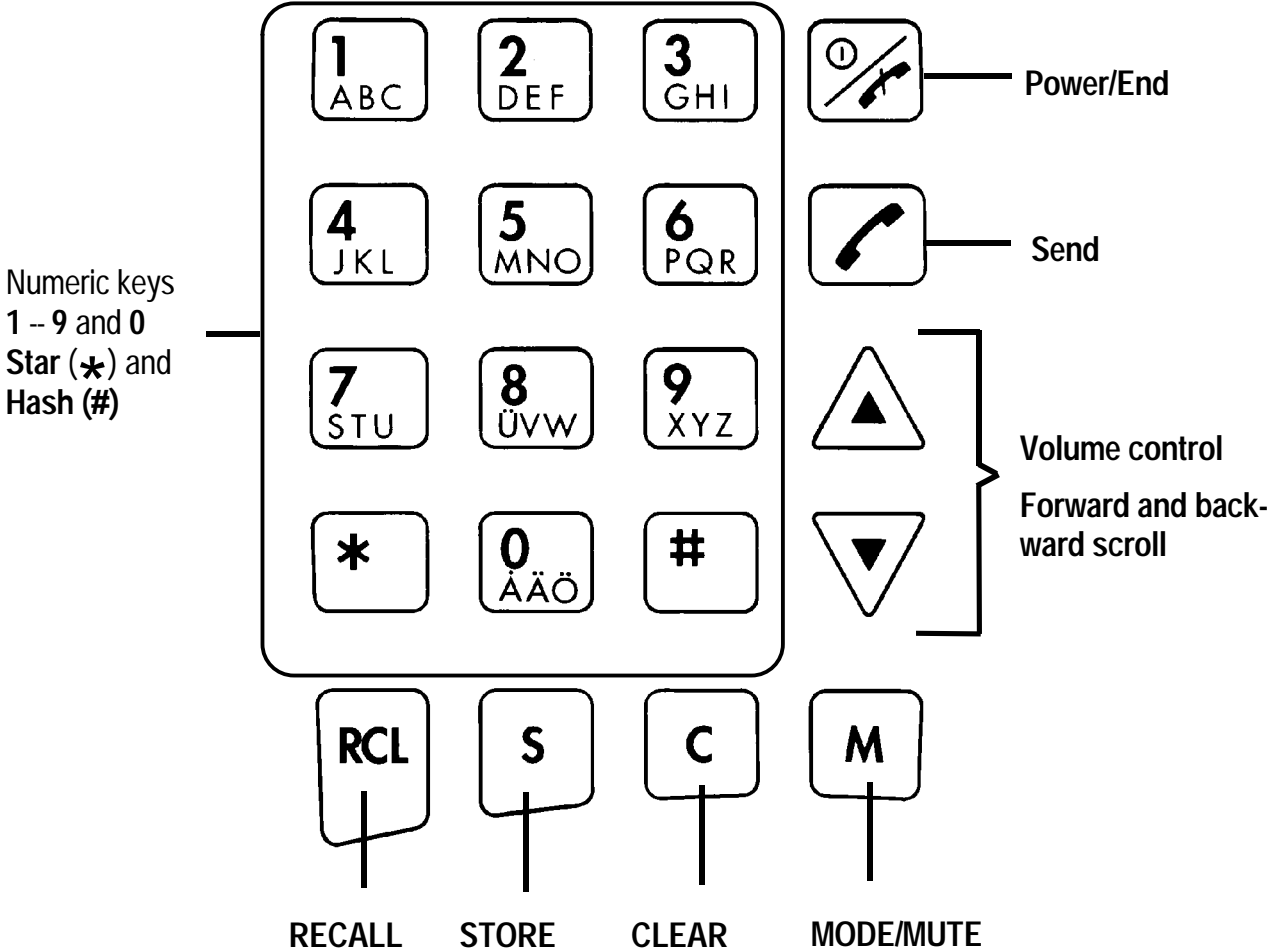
Numeric keys
1 -- 9 and 0
Star (*) and
Hash (#)

1 ABC
2 DEF
3 GHI
4 JKL
5 MNO
6 PQR
7 STU
8 ÜVW
9 XYZ
*
0 ÅÄÖ
#

Power/End

Send

Volume control

Forward and backward scroll

RCL
S
C
M

RECALL STORE CLEAR MODE/MUTE